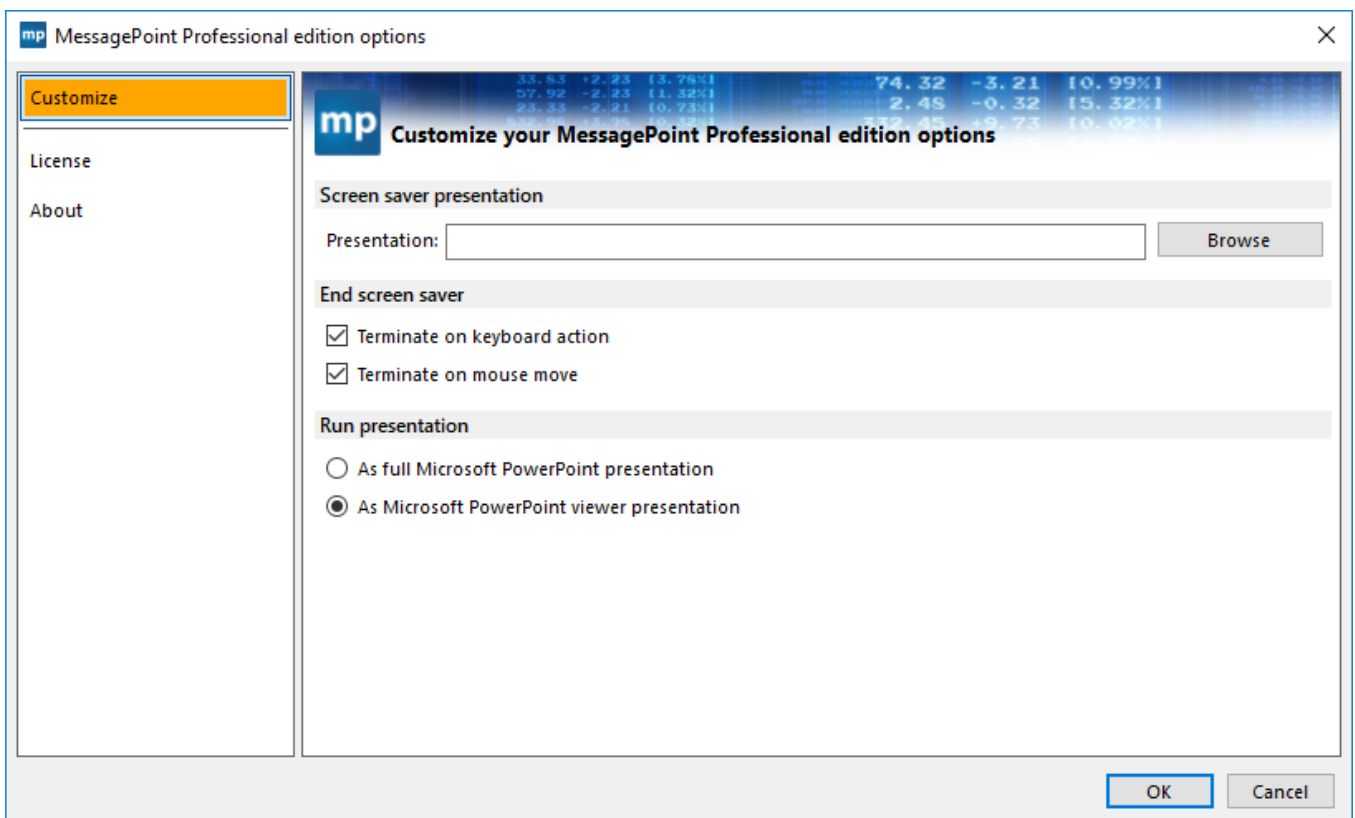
mp MessagePoint Professional edition options

Customize

License

About

33.53 +2.23 [3.78%] 57.92 -2.23 [1.32%] 23.33 -2.21 [0.73%] 74.32 -3.21 [0.99%] 2.48 -0.32 [5.32%] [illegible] +9.73 [0.02%]

mp Customize your MessagePoint Professional edition options

Screen saver presentation

Presentation:

Browse

End screen saver

Terminate on keyboard action

Terminate on mouse move

Run presentation

As full Microsoft PowerPoint presentation

As Microsoft PowerPoint viewer presentation

OK

Cancel